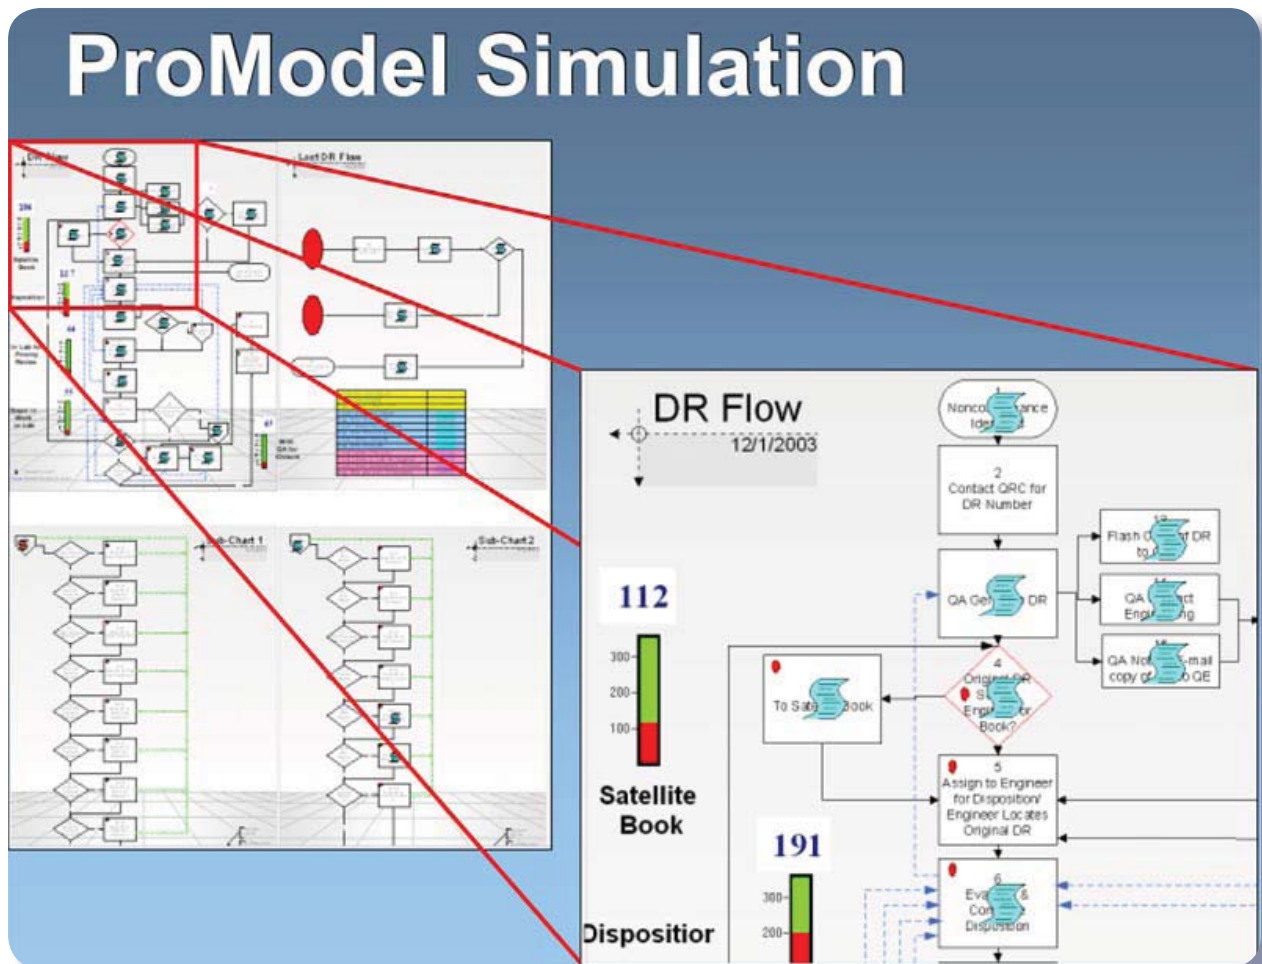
ProModel Simulation

DR Flow

Lost DR Flow

Sub-Chart 1

Sub-Chart 2

DR Flow
12/1/2003

Nonco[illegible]ance Ide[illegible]

2
Contact QRC for DR Number

Flash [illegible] DR to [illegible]

QA Ge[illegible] DR

QA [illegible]ct Engi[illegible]ng

QA No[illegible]-mail copy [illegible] QE

112

300
200
100

Satellite Book

To Sat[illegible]ook

4
Origi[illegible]R S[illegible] Engi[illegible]r Book?

5
Assign to Engineer for Disposition/ Engineer Locates Original DR

191

300
200

Dispositior

6
Eva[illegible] & Co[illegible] Disposition